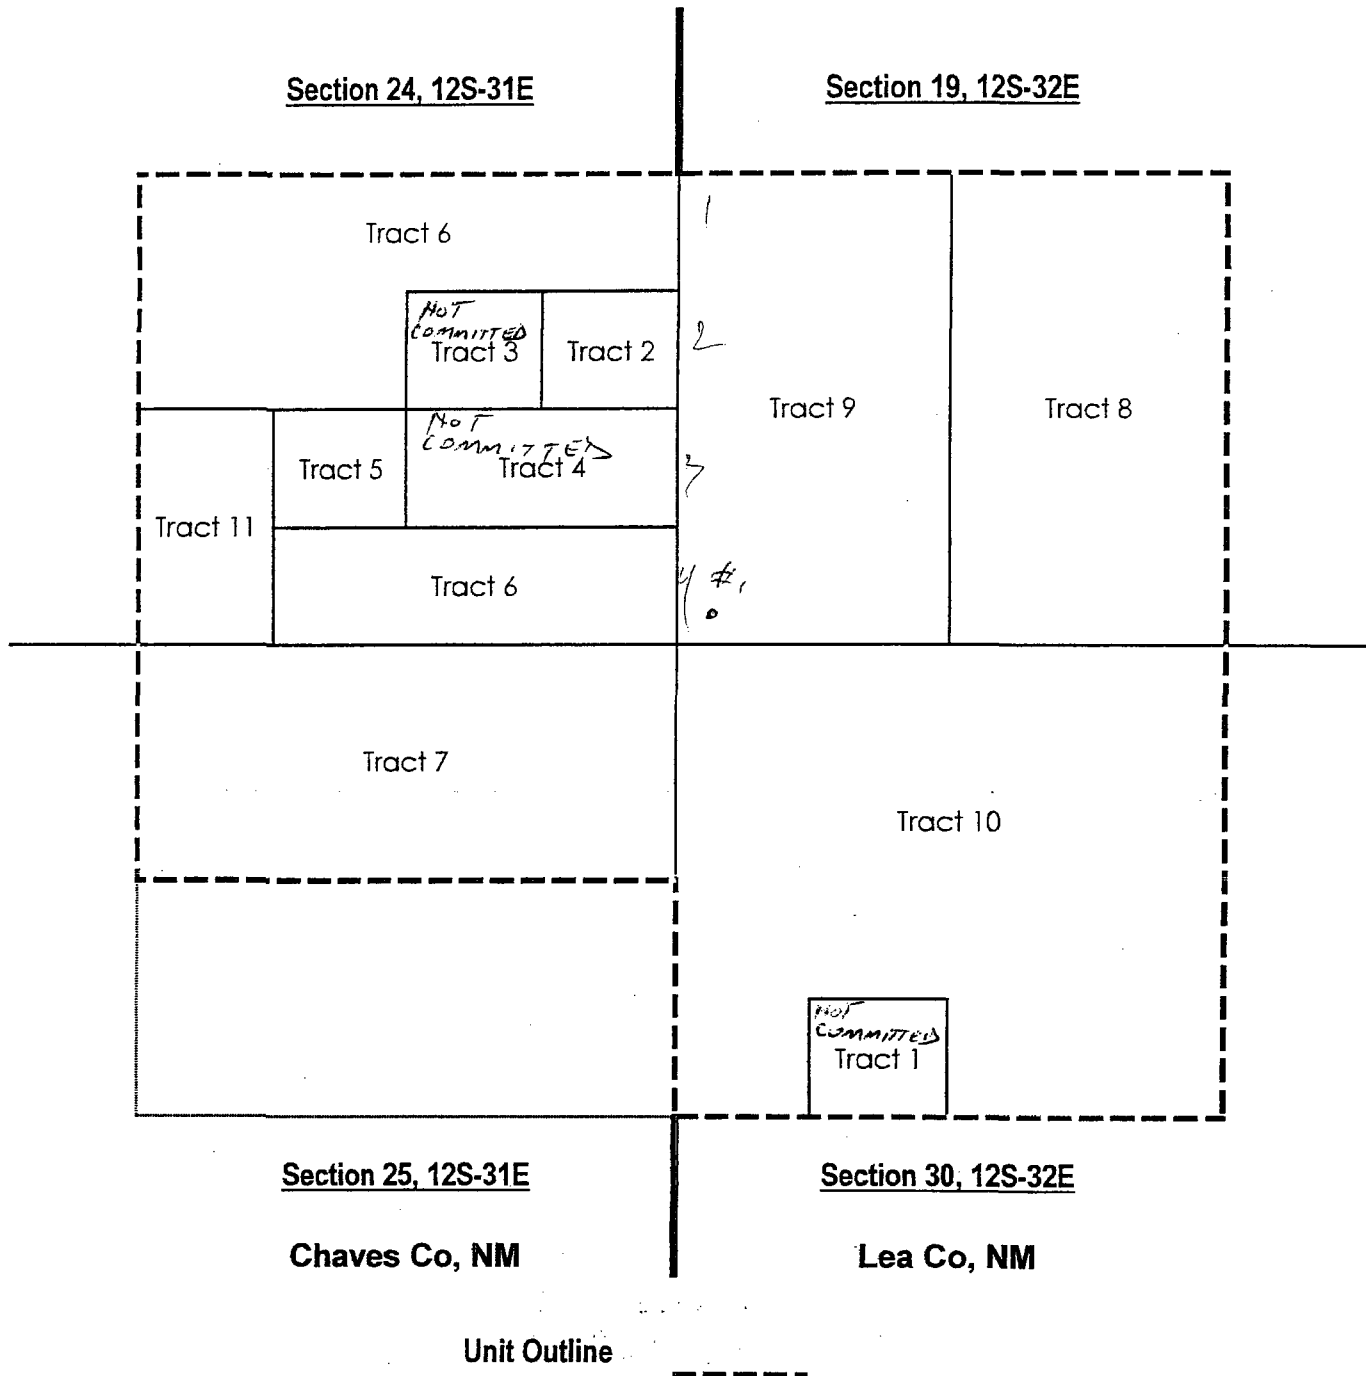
Section 24, 12S-31E

Section 19, 12S-32E

Tract 6

1

NOT COMMITTED
Tract 3

Tract 2

2

Tract 9

Tract 8

NOT COMMITTED
Tract 4

Tract 5

3

Tract 11

Tract 6

4 #1

Tract 7

Tract 10

NOT COMMITTED
Tract 1

Section 25, 12S-31E

Section 30, 12S-32E

Chaves Co, NM

Lea Co, NM

Unit Outline